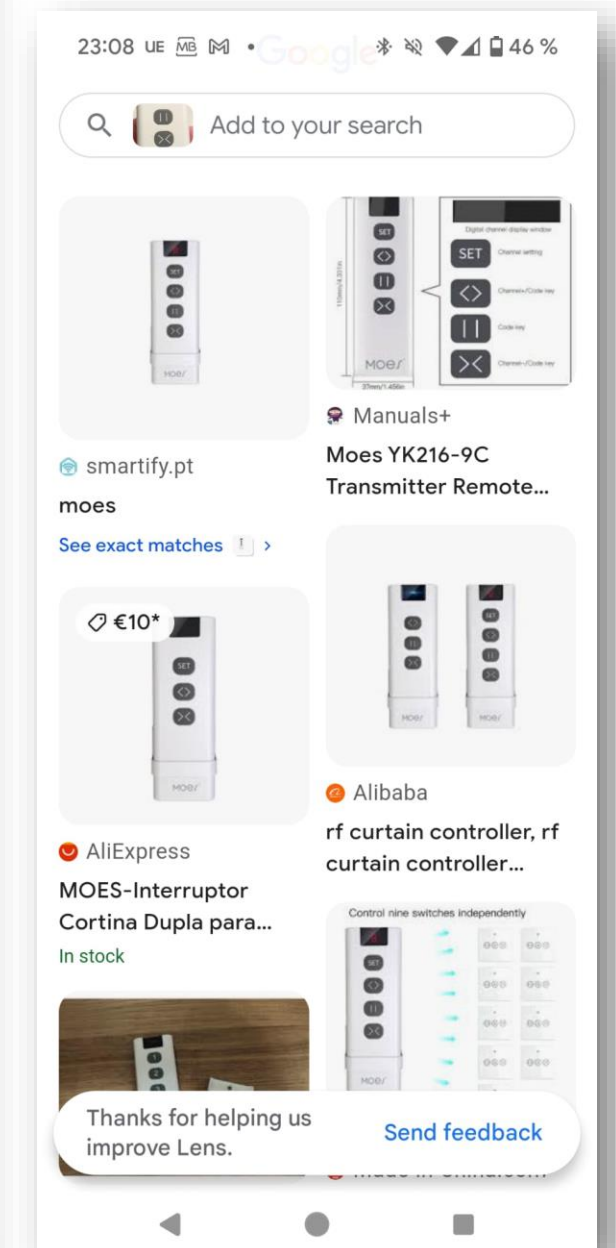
23:08 UE MB M • Google 46 %

Add to your search

smartify.pt
moes
See exact matches >

SET
MOES

SET
Digital channel display window
Channel setting
Channel+/Code key
Code key
Channel-/Code key
110mm/4.331in
37mm/1.456in
MOES

Manuals+
Moes YK216-9C Transmitter Remote...

€10*
SET
MOES

AliExpress
MOES-Interruptor Cortina Dupla para...
In stock

MOES MOES

Alibaba
rf curtain controller, rf curtain controller...

Control nine switches independently
SET
MOES

Thanks for helping us improve Lens.
Send feedback

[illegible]